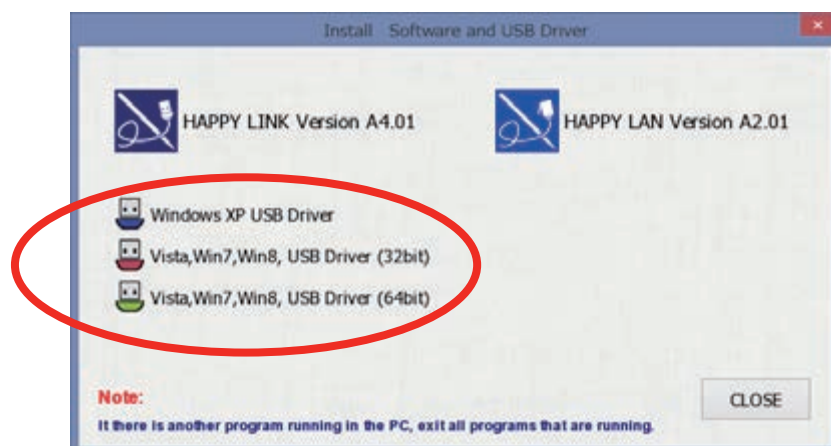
Install Software and USB Driver

HAPPY LINK Version A4.01

HAPPY LAN Version A2.01

Windows XP USB Driver

Vista,Win7,Win8, USB Driver (32bit)

Vista,Win7,Win8, USB Driver (64bit)

Note:

It there is another program running in the PC, exit all programs that are running.

CLOSE